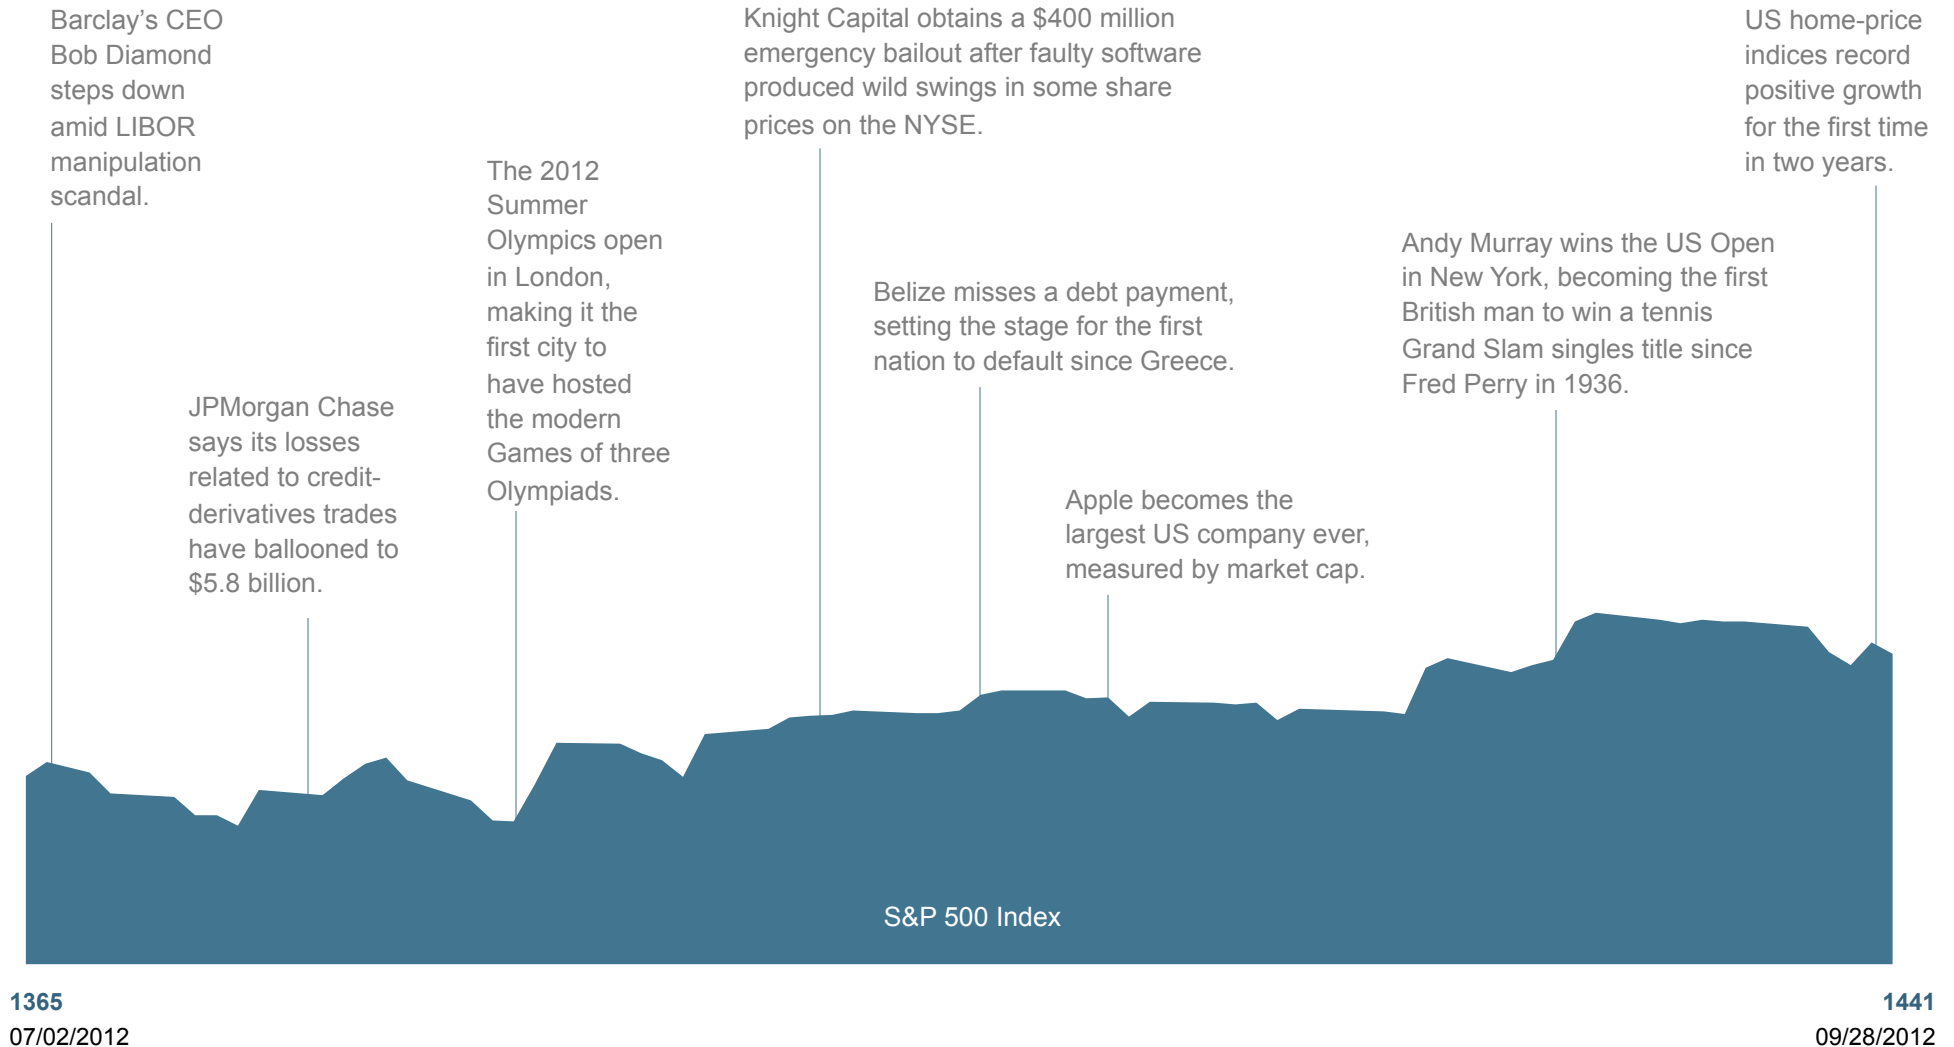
Barclay’s CEO Bob Diamond steps down amid LIBOR manipulation scandal.

JPMorgan Chase says its losses related to credit-derivatives trades have ballooned to $5.8 billion.

The 2012 Summer Olympics open in London, making it the first city to have hosted the modern Games of three Olympiads.

Knight Capital obtains a $400 million emergency bailout after faulty software produced wild swings in some share prices on the NYSE.

Belize misses a debt payment, setting the stage for the first nation to default since Greece.

Apple becomes the largest US company ever, measured by market cap.

Andy Murray wins the US Open in New York, becoming the first British man to win a tennis Grand Slam singles title since Fred Perry in 1936.

US home-price indices record positive growth for the first time in two years.

S&P 500 Index

1365
07/02/2012

1441
09/28/2012